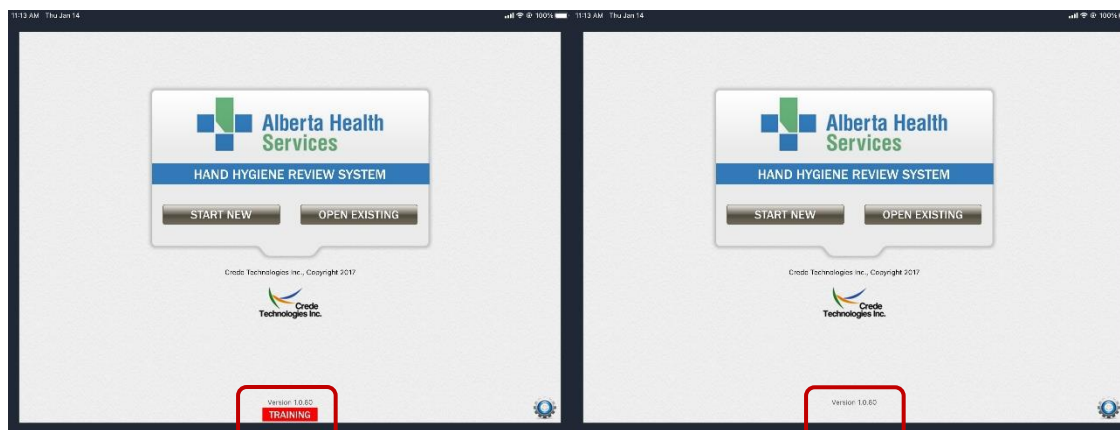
11:13 AM Thu Jan 14

100%

Alberta Health Services

HAND HYGIENE REVIEW SYSTEM

START NEW

OPEN EXISTING

Crede Technologies Inc., Copyright 2017

Crede Technologies Inc.

Version 1.0.60

TRAINING

11:13 AM Thu Jan 14

100%

Alberta Health Services

HAND HYGIENE REVIEW SYSTEM

START NEW

OPEN EXISTING

Crede Technologies Inc., Copyright 2017

Crede Technologies Inc.

Version 1.0.60